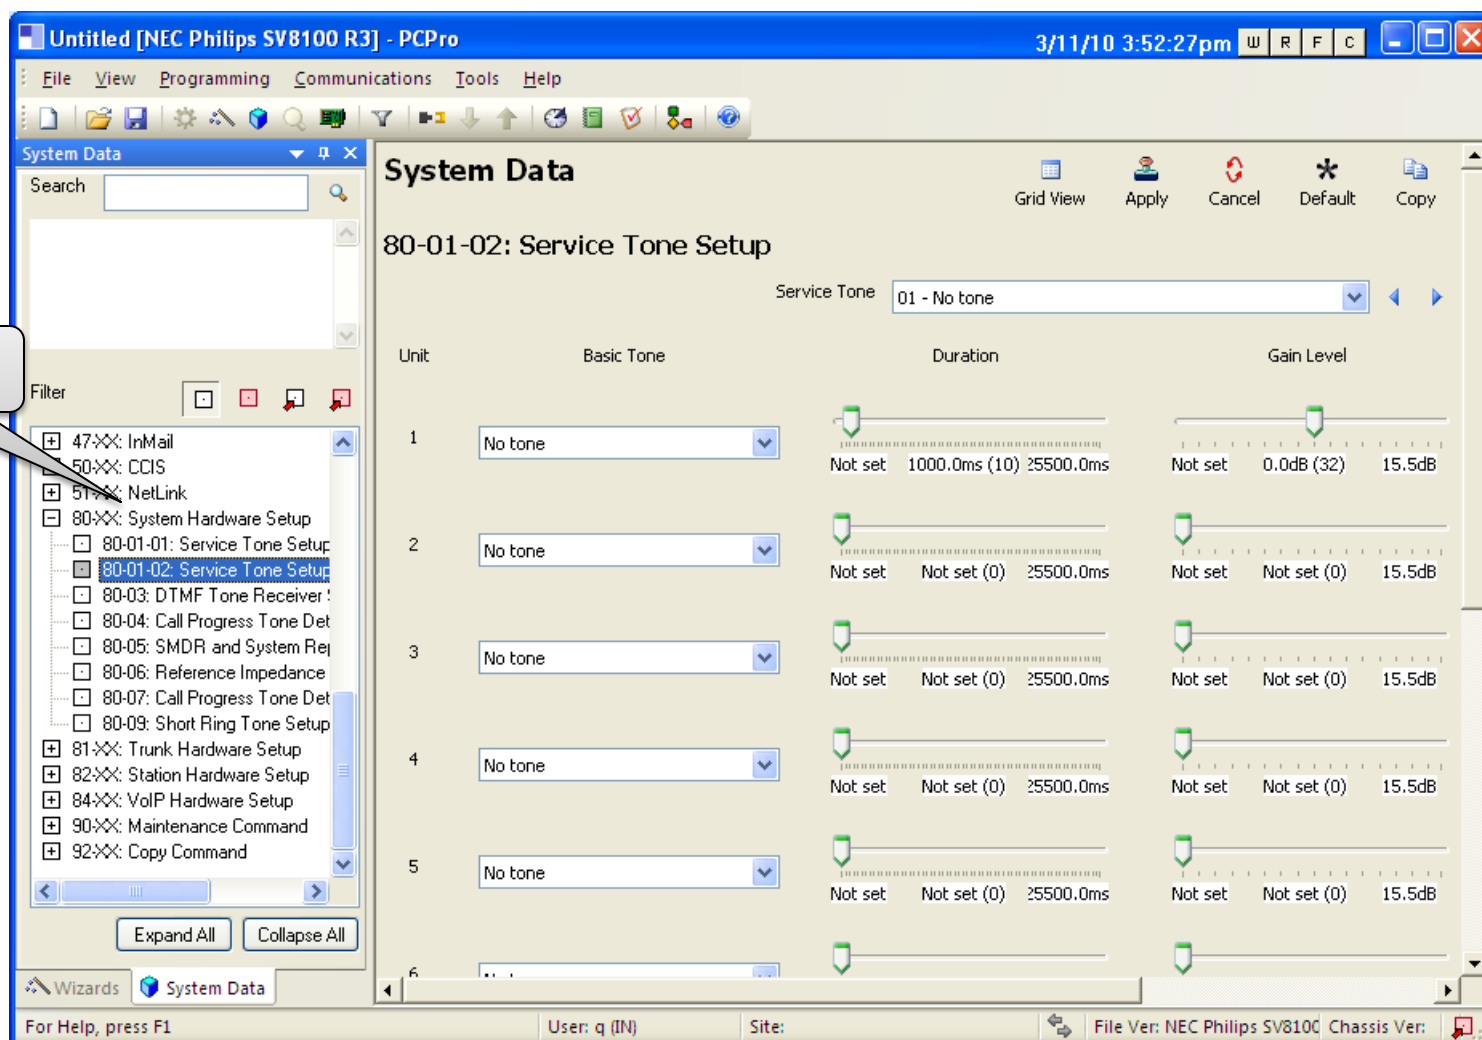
Untitled [NEC Philips SV8100 R3] - PCPro
3/11/10 3:52:27pm W R F C

File View Programming Communications Tools Help

System Data

Search

Filter

47-XX: InMail
50-XX: CCIS
51-XX: NetLink
80-XX: System Hardware Setup
80-01-01: Service Tone Setup
80-01-02: Service Tone Setup
80-03: DTMF Tone Receiver
80-04: Call Progress Tone Det
80-05: SMDR and System Rep
80-06: Reference Impedance
80-07: Call Progress Tone Det
80-09: Short Ring Tone Setup
81-XX: Trunk Hardware Setup
82-XX: Station Hardware Setup
84-XX: VoIP Hardware Setup
90-XX: Maintenance Command
92-XX: Copy Command

Expand All Collapse All

Wizards System Data

System Data

Grid View Apply Cancel Default Copy

80-01-02: Service Tone Setup

Service Tone 01 - No tone

| Unit | Basic Tone | Duration | | | Gain Level | | |
|---|---|---|---|---|---|---|---|
| 1 | No tone | Not set | 1000.0ms (10) | 25500.0ms | Not set | 0.0dB (32) | 15.5dB |
| 2 | No tone | Not set | Not set (0) | 25500.0ms | Not set | Not set (0) | 15.5dB |
| 3 | No tone | Not set | Not set (0) | 25500.0ms | Not set | Not set (0) | 15.5dB |
| 4 | No tone | Not set | Not set (0) | 25500.0ms | Not set | Not set (0) | 15.5dB |
| 5 | No tone | Not set | Not set (0) | 25500.0ms | Not set | Not set (0) | 15.5dB |
| 6 | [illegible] | | | | | | |

For Help, press F1 User: q (IN) Site: File Ver: NEC Philips SV810C Chassis Ver: